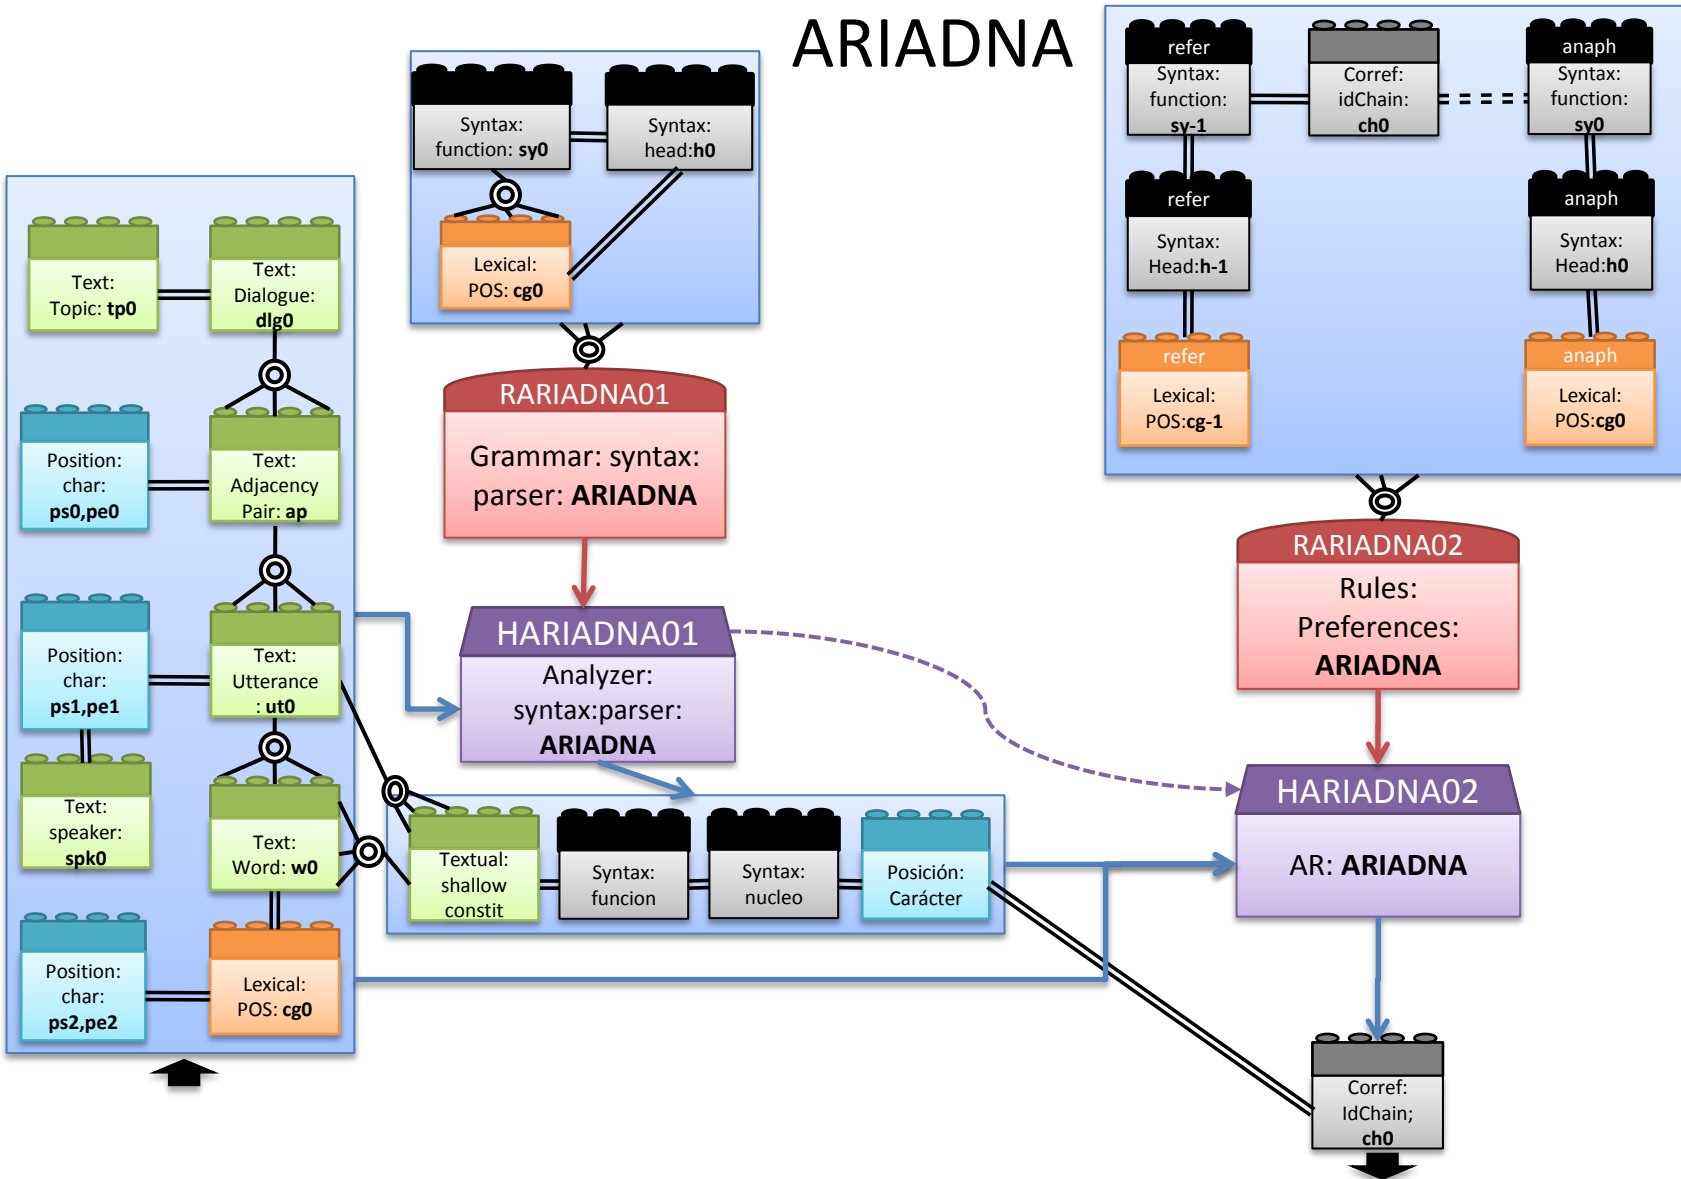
ARIADNA

Syntax: function: sy0

Syntax: head:h0

Lexical: POS: cg0

refer
Syntax: function: sy-1

Corref: idChain: ch0

anaph
Syntax: function: sy0

refer
Syntax: Head:h-1

anaph
Syntax: Head:h0

refer
Lexical: POS:cg-1

anaph
Lexical: POS:cg0

Text: Topic: tp0

Text: Dialogue: dlg0

Position: char: ps0,pe0

Text: Adjacency Pair: ap

Position: char: ps1,pe1

Text: Utterance : ut0

Text: speaker: spk0

Text: Word: w0

Position: char: ps2,pe2

Lexical: POS: cg0

RARIADNA01
Grammar: syntax: parser: ARIADNA

HARIADNA01
Analyzer: syntax:parser: ARIADNA

Textual: shallow constit

Syntax: funcion

Syntax: nucleo

Posición: Carácter

RARIADNA02
Rules: Preferences: ARIADNA

HARIADNA02
AR: ARIADNA

Corref: IdChain; ch0